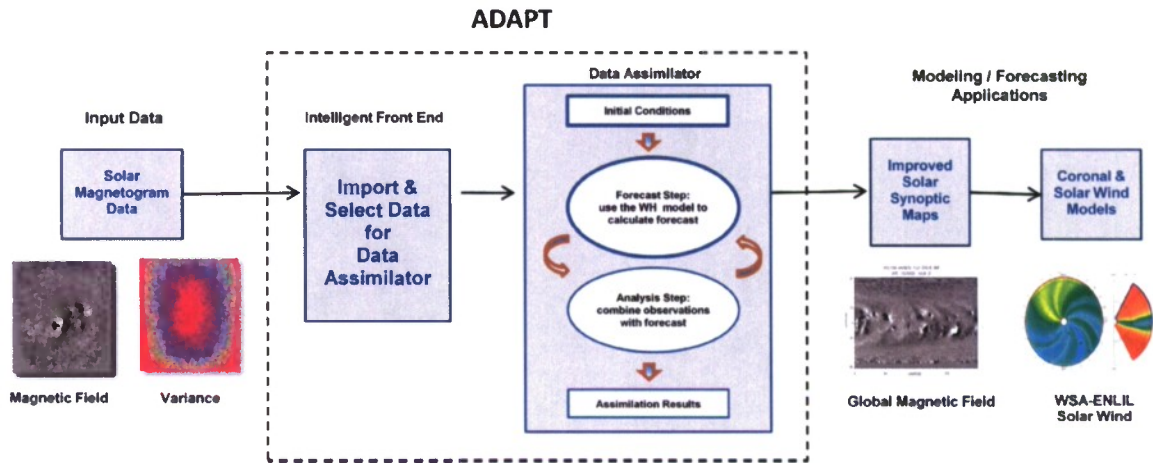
ADAPT

Input Data

Solar Magnetogram Data

Magnetic Field

Variance

Intelligent Front End

Import & Select Data for Data Assimilator

Data Assimilator

Initial Conditions

Forecast Step: use the WH model to calculate forecast

Analysis Step: combine observations with forecast

Assimilation Results

Modeling / Forecasting Applications

Improved Solar Synoptic Maps

Coronal & Solar Wind Models

Global Magnetic Field

WSA-ENLIL Solar Wind